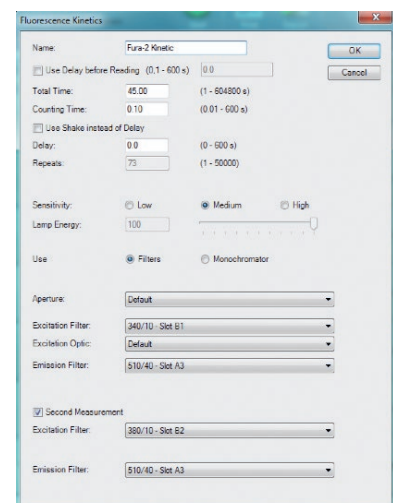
Fluorescence Kinetics

Name: Fura-2 Kinetic

OK

Cancel

Use Delay before Reading (0,1 - 600 s) 0.0

Total Time: 45.00 (1 - 604800 s)

Counting Time: 0.10 (0.01 - 600 s)

Use Shake instead of Delay

Delay: 0.0 (0 - 600 s)

Repeats: 73 (1 - 50000)

Sensitivity: Low Medium High

Lamp Energy: 100

Use Filters Monochromator

Aperture: Default

Excitation Filter: 340/10 - Slot B1

Excitation Optic: Default

Emission Filter: 510/40 - Slot A3

Second Measurement

Excitation Filter: 380/10 - Slot B2

Emission Filter: 510/40 - Slot A3